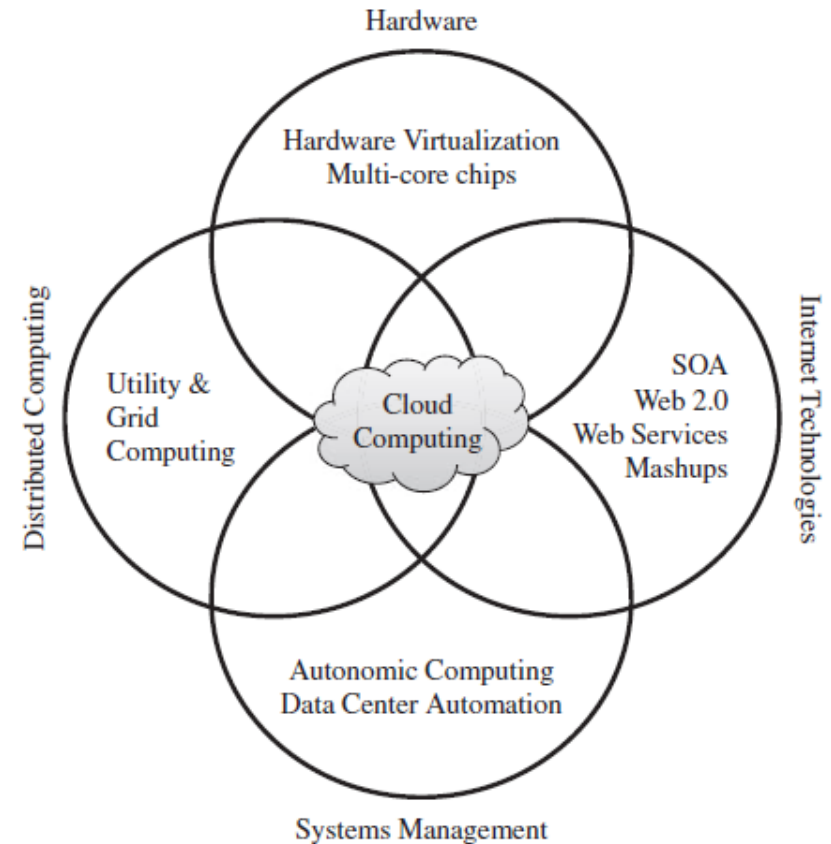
Hardware

Hardware Virtualization
Multi-core chips

Distributed Computing

Utility &
Grid
Computing

Cloud
Computing

SOA
Web 2.0
Web Services
Mashups

Internet Technologies

Autonomic Computing
Data Center Automation

Systems Management